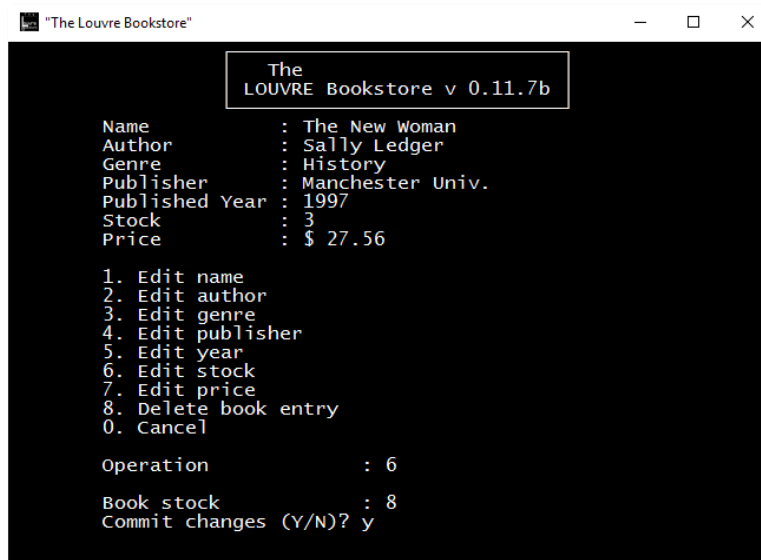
"The Louvre Bookstore"

The
LOUVRE Bookstore v 0.11.7b

Name : The New Woman
Author : Sally Ledger
Genre : History
Publisher : Manchester Univ.
Published Year : 1997
Stock : 3
Price : $ 27.56

1. Edit name
2. Edit author
3. Edit genre
4. Edit publisher
5. Edit year
6. Edit stock
7. Edit price
8. Delete book entry
0. Cancel

Operation : 6

Book stock : 8
Commit changes (Y/N)? y